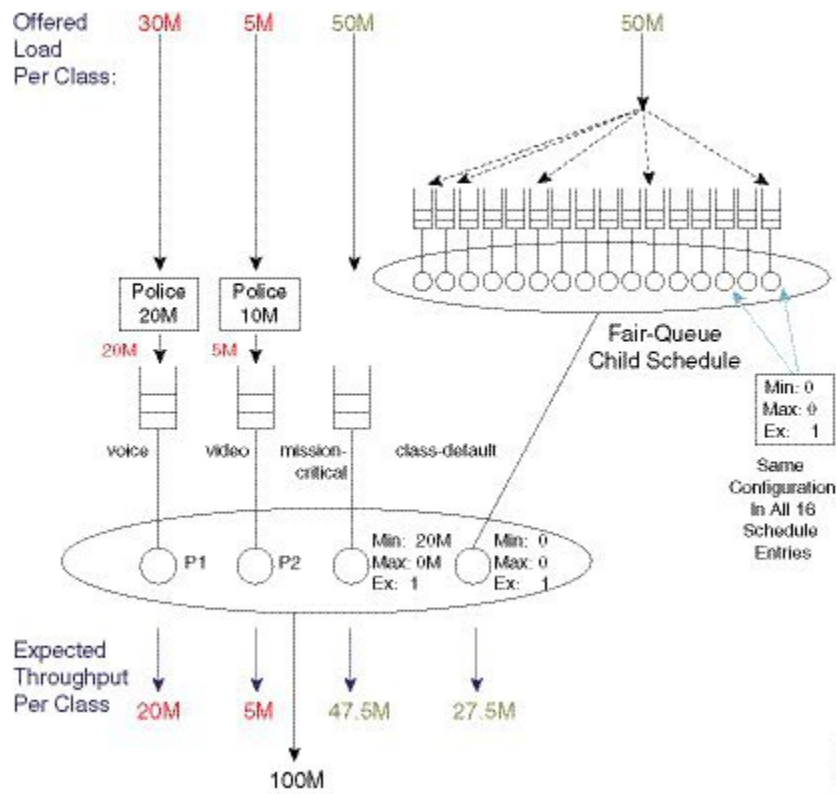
Offered Load Per Class:

30M

5M

50M

50M

Police 20M

Police 10M

20M

5M

Fair-Queue Child Schedule

Min: 0
Max: 0
Ex: 1

Same Configuration In All 16 Schedule Entries

voice

video

mission-critical

class-default

P1

P2

Min: 20M
Max: 0M
Ex: 1

Min: 0
Max: 0
Ex: 1

Expected Throughput Per Class

20M

5M

47.5M

27.5M

100M